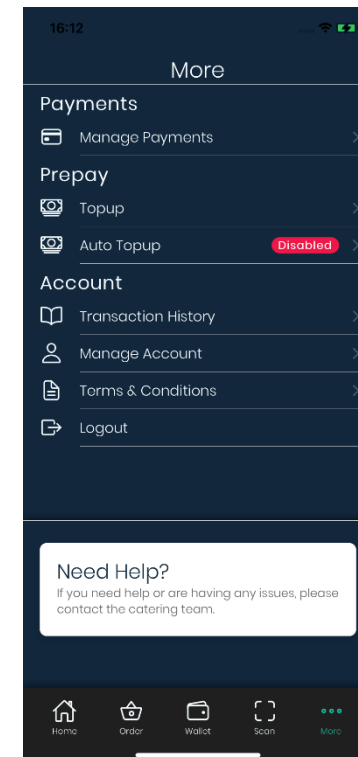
16:12

More

Payments

Manage Payments

Prepay

Topup

Auto Topup

Disabled

Account

Transaction History

Manage Account

Terms & Conditions

Logout

Need Help?

If you need help or are having any issues, please contact the catering team.

Home

Order

Wallet

Scan

More